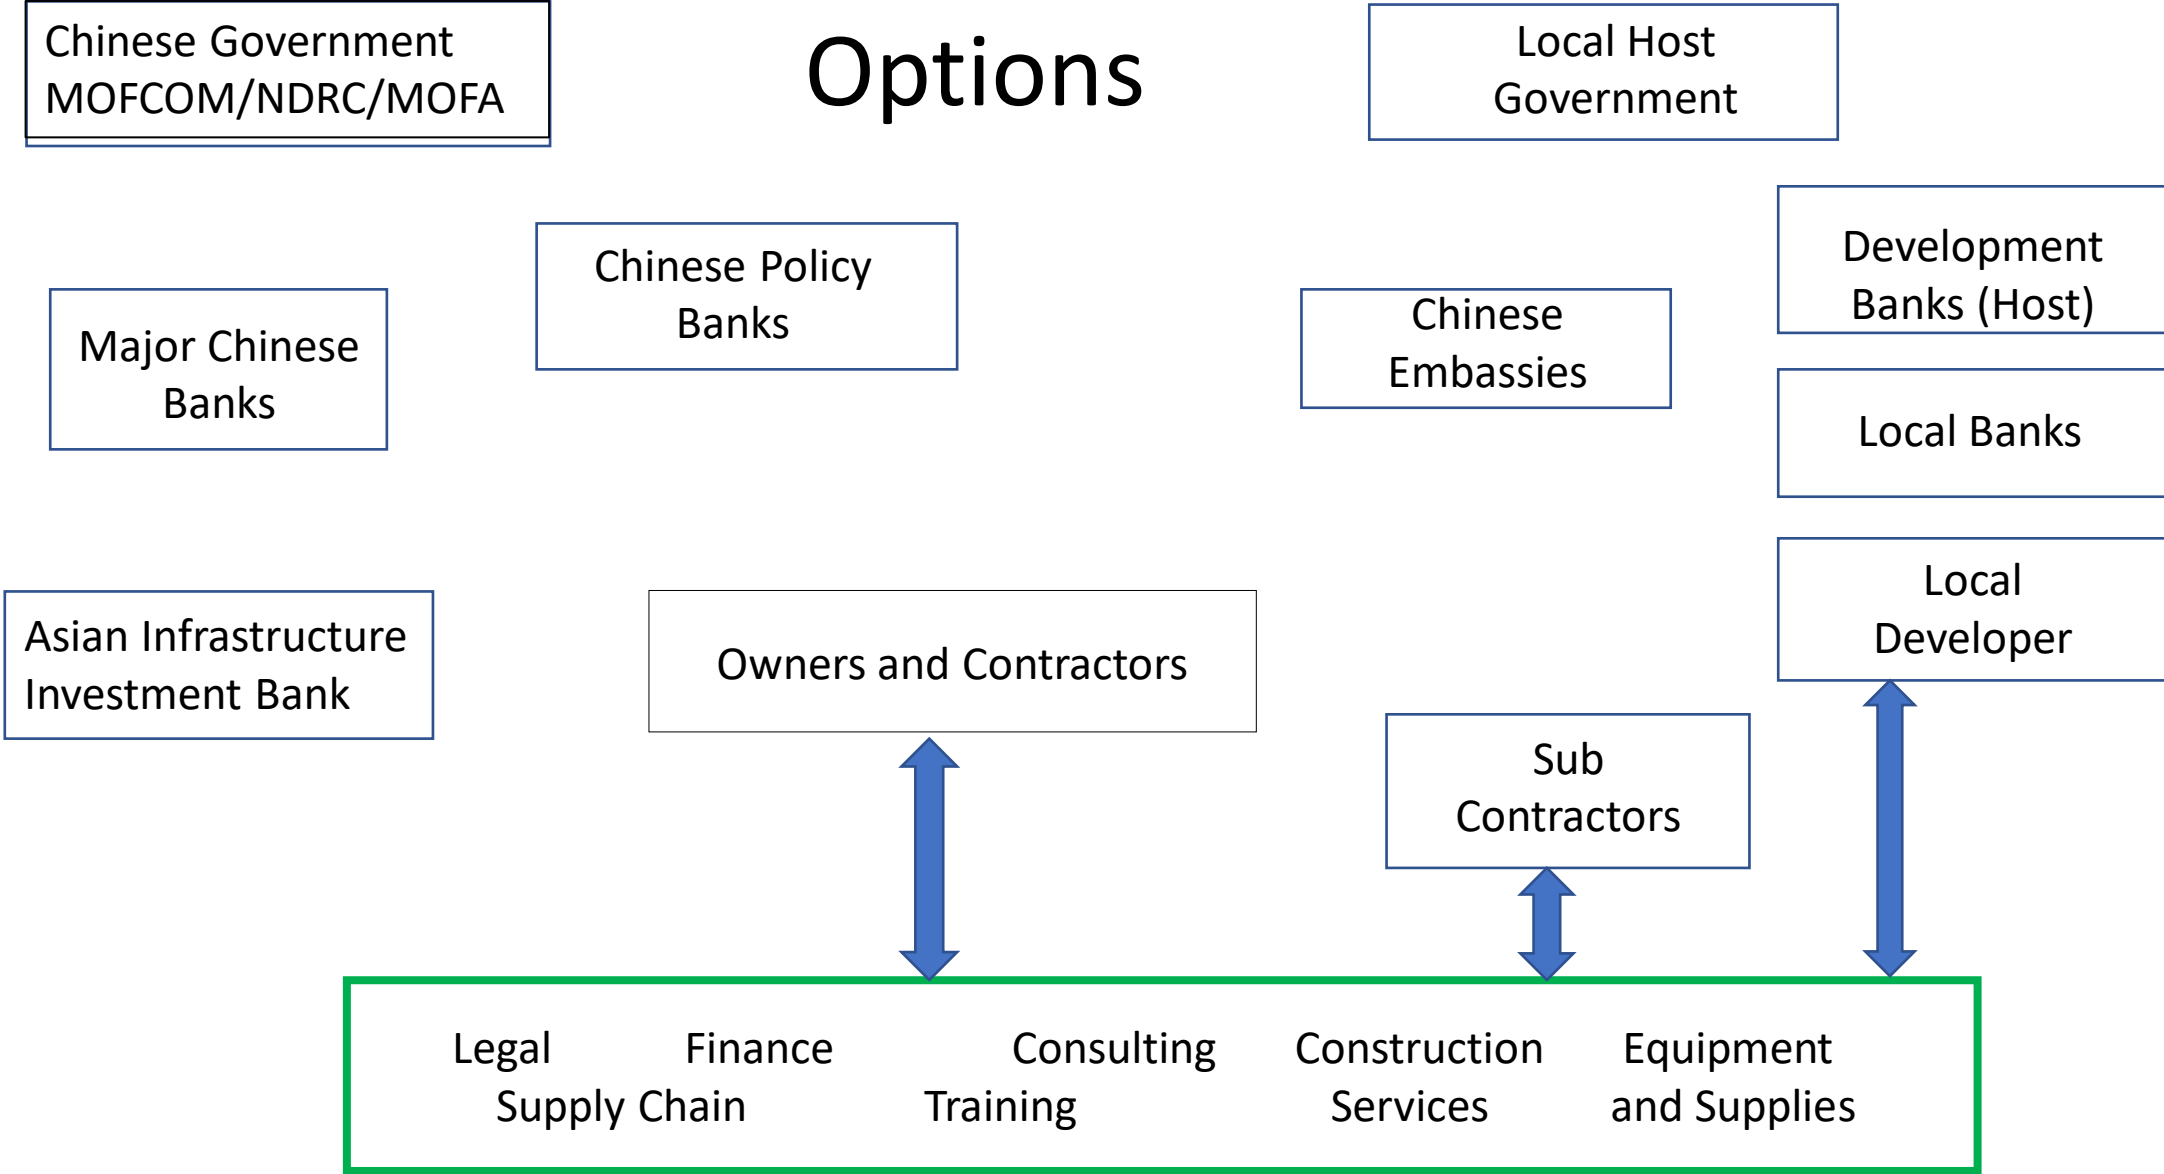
Chinese Government MOFCOM/NDRC/MOFA

Options

Local Host Government

Chinese Policy Banks

Development Banks (Host)

Major Chinese Banks

Chinese Embassies

Local Banks

Asian Infrastructure Investment Bank

Owners and Contractors

Local Developer

Sub Contractors

Legal Finance Consulting Construction Equipment
Supply Chain Training Services and Supplies